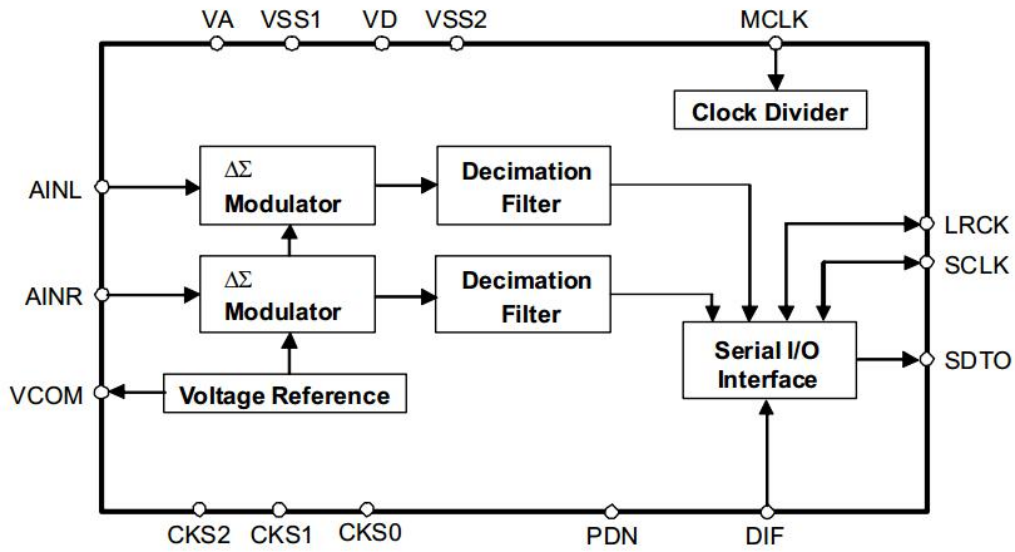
VA VSS1 VD VSS2 MCLK

Clock Divider

AINL

$\Delta\Sigma$ Modulator

Decimation Filter

LRCK

SCLK

AINR

$\Delta\Sigma$ Modulator

Decimation Filter

Serial I/O Interface

SDTO

VCOM

Voltage Reference

CKS2 CKS1 CKS0 PDN DIF